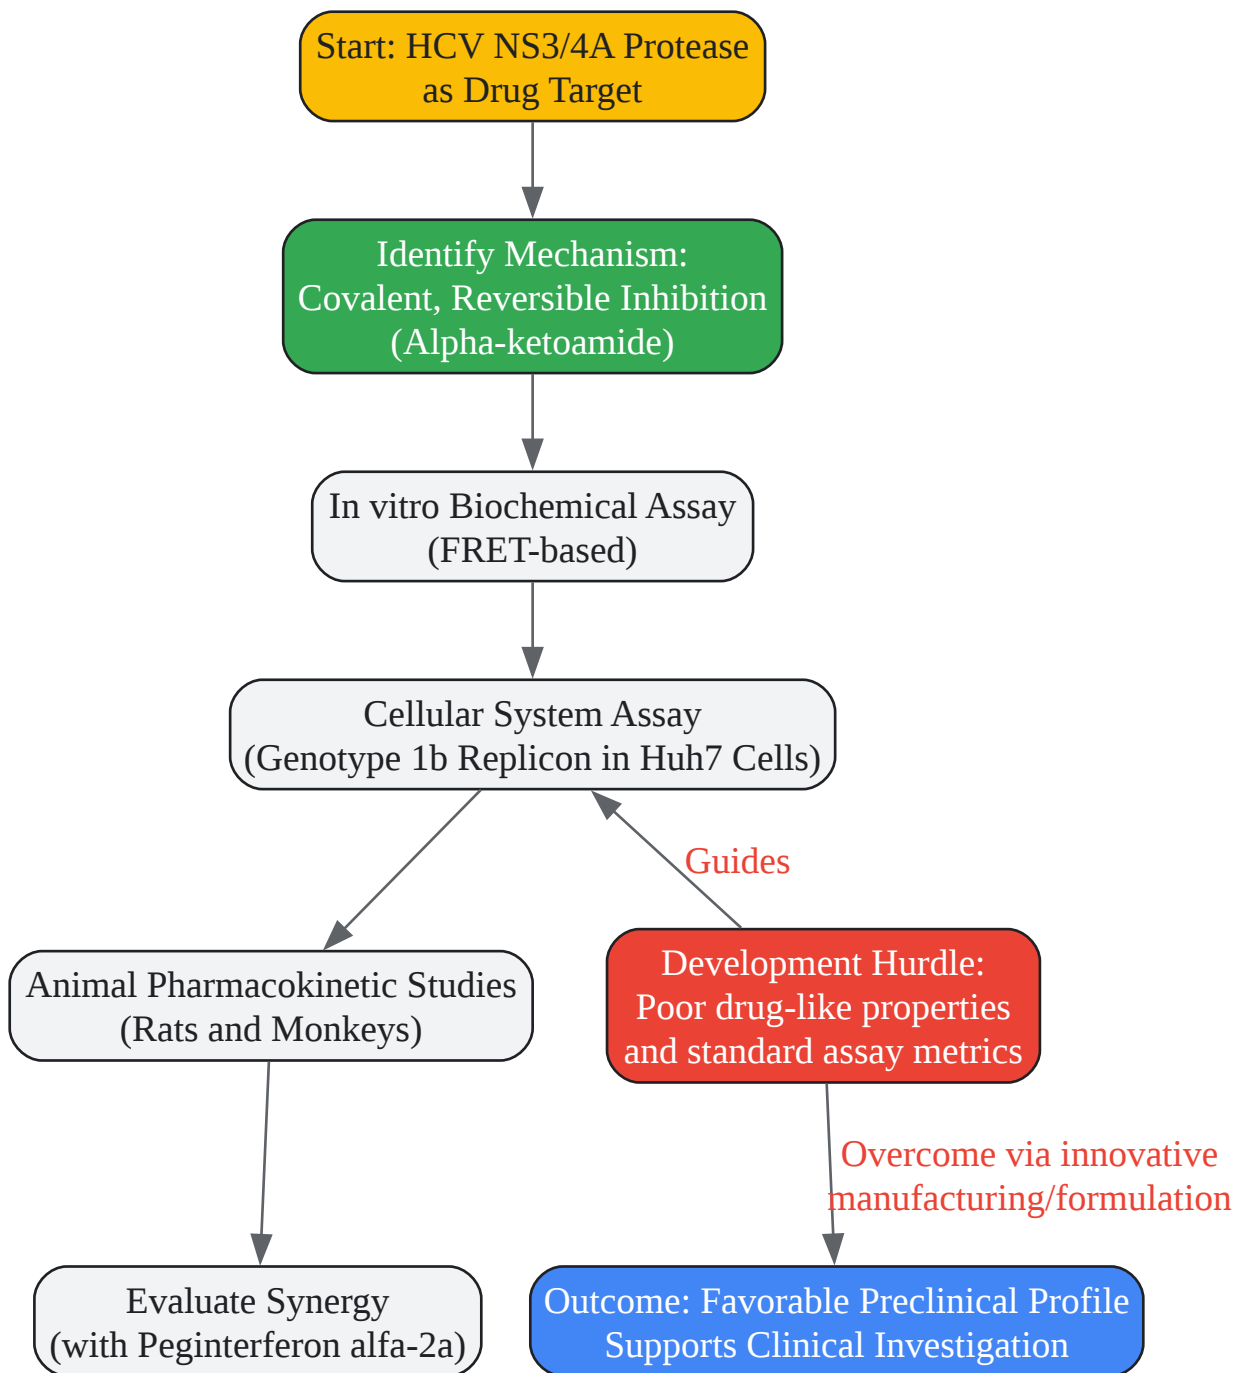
Start: HCV NS3/4A Protease as Drug Target

Identify Mechanism: Covalent, Reversible Inhibition (Alpha-ketoamide)

In vitro Biochemical Assay (FRET-based)

Cellular System Assay (Genotype 1b Replicon in Huh7 Cells)

Guides

Animal Pharmacokinetic Studies (Rats and Monkeys)

Development Hurdle: Poor drug-like properties and standard assay metrics

Overcome via innovative manufacturing/formulation

Evaluate Synergy (with Peginterferon alfa-2a)

Outcome: Favorable Preclinical Profile Supports Clinical Investigation